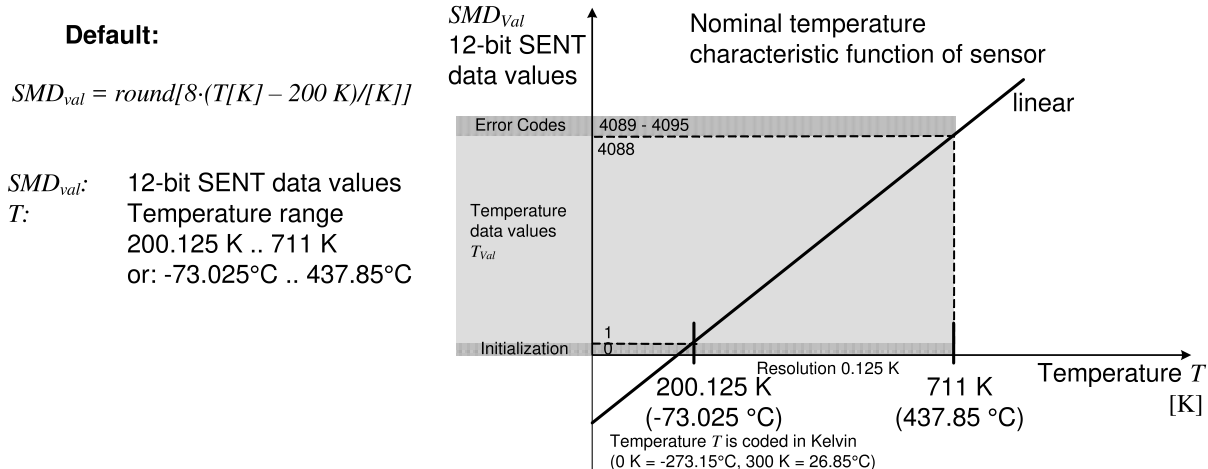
Default:

$SMD_{val} = round[8\cdot(T[K] – 200 K)/[K]]$

$SMD_{val}$: 12-bit SENT data values
$T$: Temperature range 200.125 K .. 711 K or: -73.025°C .. 437.85°C

$SMD_{Val}$
12-bit SENT data values

Nominal temperature characteristic function of sensor

linear

Error Codes
4089 - 4095
4088

Temperature data values
$T_{Val}$

1
Initialization
0

Resolution 0.125 K

Temperature $T$ [K]

200.125 K (-73.025 °C)

711 K (437.85 °C)

Temperature $T$ is coded in Kelvin (0 K = -273.15°C, 300 K = 26.85°C)